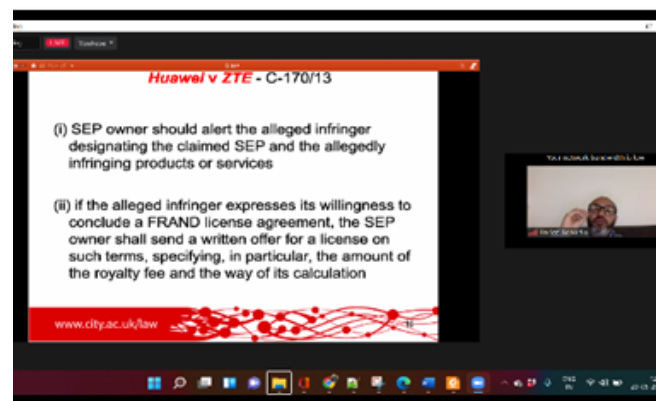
Huawei v ZTE - C-170/13

(i) SEP owner should alert the alleged infringer designating the claimed SEP and the allegedly infringing products or services

(ii) if the alleged infringer expresses its willingness to conclude a FRAND license agreement, the SEP owner shall send a written offer for a license on such terms, specifying, in particular, the amount of the royalty fee and the way of its calculation

www.city.ac.uk/law

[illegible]